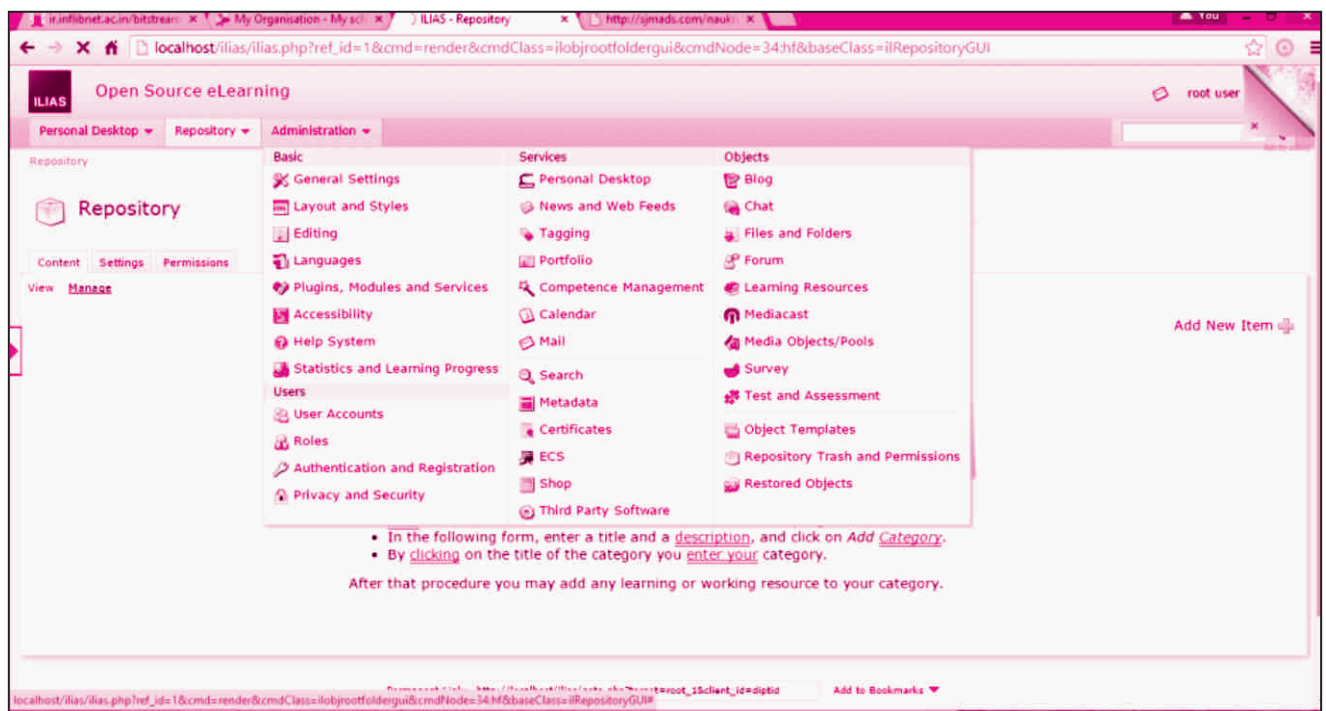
ir.inflibnet.ac.in/bitstrean × My Organisation - My sch × ILIAS - Repository × http://sjmads.com/naukr ×

You

localhost/ilias/ilias.php?ref_id=1&cmd=render&cmdClass=ilobjrootfoldergui&cmdNode=34:hf&baseClass=ilRepositoryGUI

ILIAS Open Source eLearning

root user

Personal Desktop Repository Administration

Repository

Repository

Content Settings Permissions

View Manage

Basic
General Settings
Layout and Styles
Editing
Languages
Plugins, Modules and Services
Accessibility
Help System
Statistics and Learning Progress
Users
User Accounts
Roles
Authentication and Registration
Privacy and Security

Services
Personal Desktop
News and Web Feeds
Tagging
Portfolio
Competence Management
Calendar
Mail
Search
Metadata
Certificates
ECS
Shop
Third Party Software

Objects
Blog
Chat
Files and Folders
Forum
Learning Resources
Mediacast
Media Objects/Pools
Survey
Test and Assessment
Object Templates
Repository Trash and Permissions
Restored Objects

Add New Item

• In the following form, enter a title and a description, and click on Add Category.
• By clicking on the title of the category you enter your category.

After that procedure you may add any learning or working resource to your category.

Permanent Link: http://localhost/ilias/goto.php?target=root_1&client_id=diptid Add to Bookmarks

localhost/ilias/ilias.php?ref_id=1&cmd=render&cmdClass=ilobjrootfoldergui&cmdNode=34:hf&baseClass=ilRepositoryGUI#